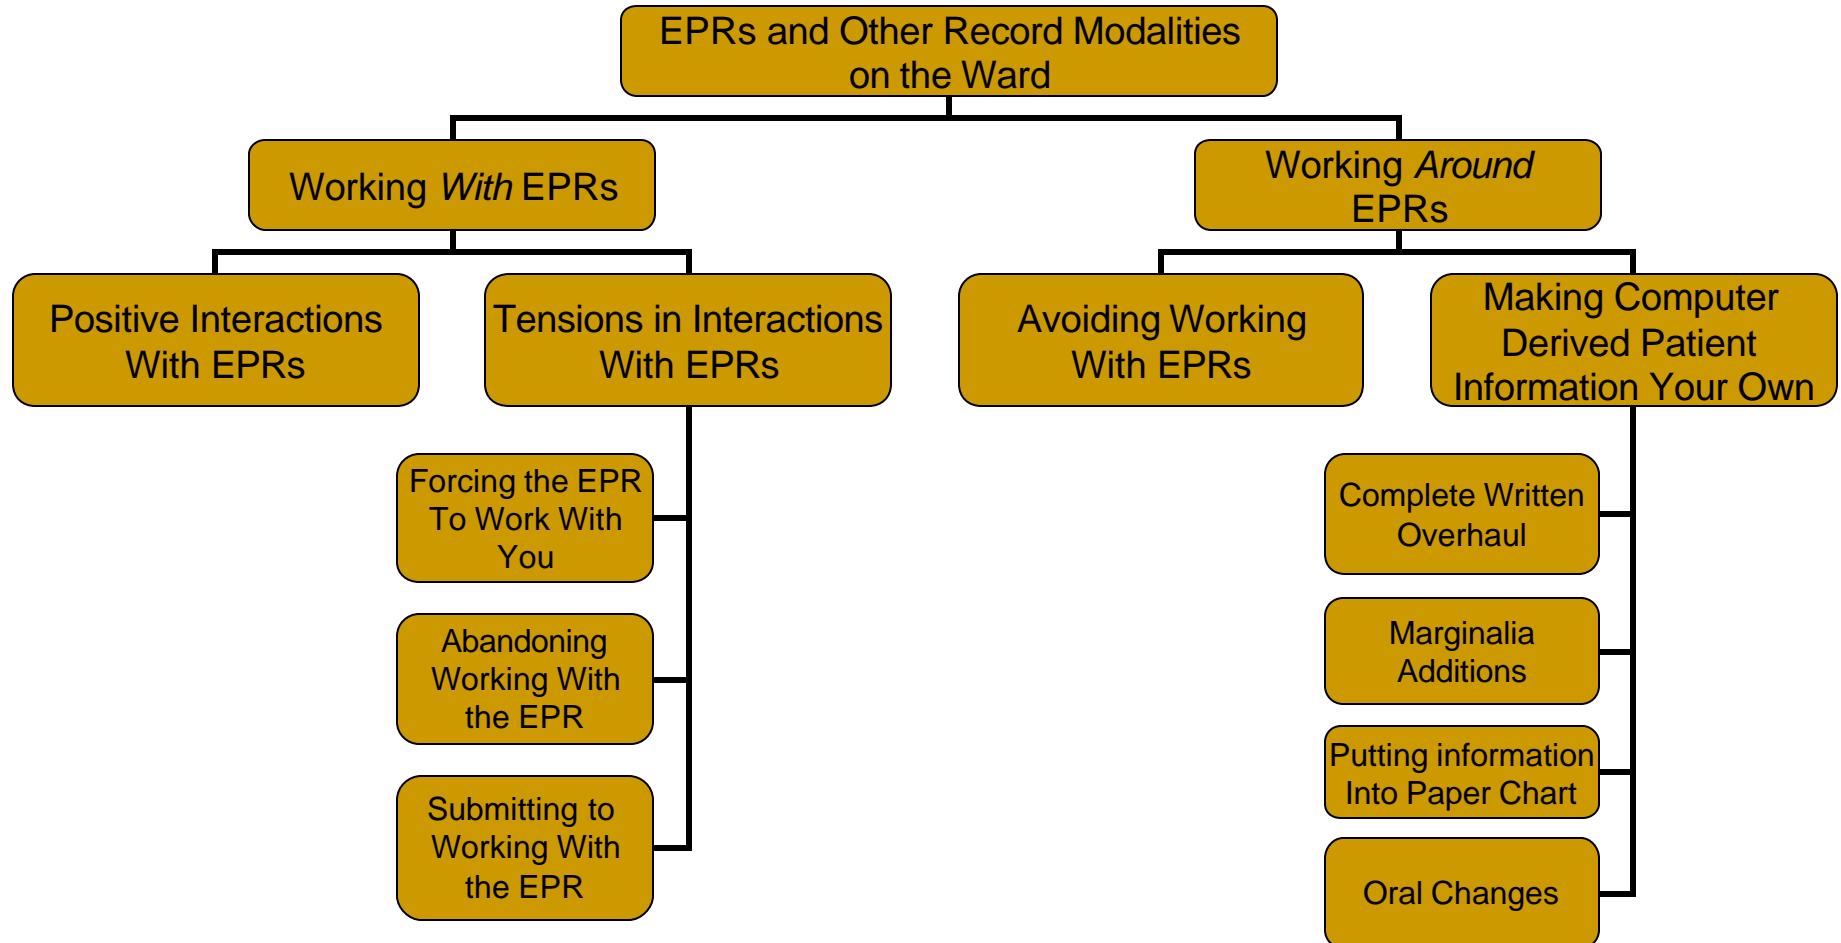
EPRs and Other Record Modalities on the Ward

Working *With* EPRs

Working *Around* EPRs

Positive Interactions With EPRs

Tensions in Interactions With EPRs

Avoiding Working With EPRs

Making Computer Derived Patient Information Your Own

Forcing the EPR To Work With You

Abandoning Working With the EPR

Submitting to Working With the EPR

Complete Written Overhaul

Marginalia Additions

Putting information Into Paper Chart

Oral Changes